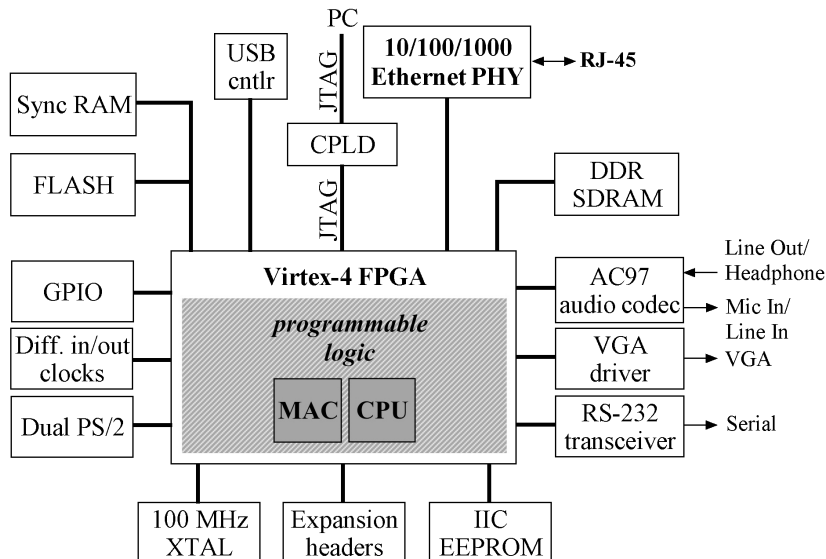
PC

USB cntlr

JTAG

10/100/1000 Ethernet PHY

RJ-45

Sync RAM

CPLD

FLASH

JTAG

DDR SDRAM

Virtex-4 FPGA

GPIO

AC97 audio codec

Line Out/ Headphone

Mic In/ Line In

programmable logic

Diff. in/out clocks

VGA driver

VGA

MAC

CPU

Dual PS/2

RS-232 transceiver

Serial

100 MHz XTAL

Expansion headers

IIC EEPROM